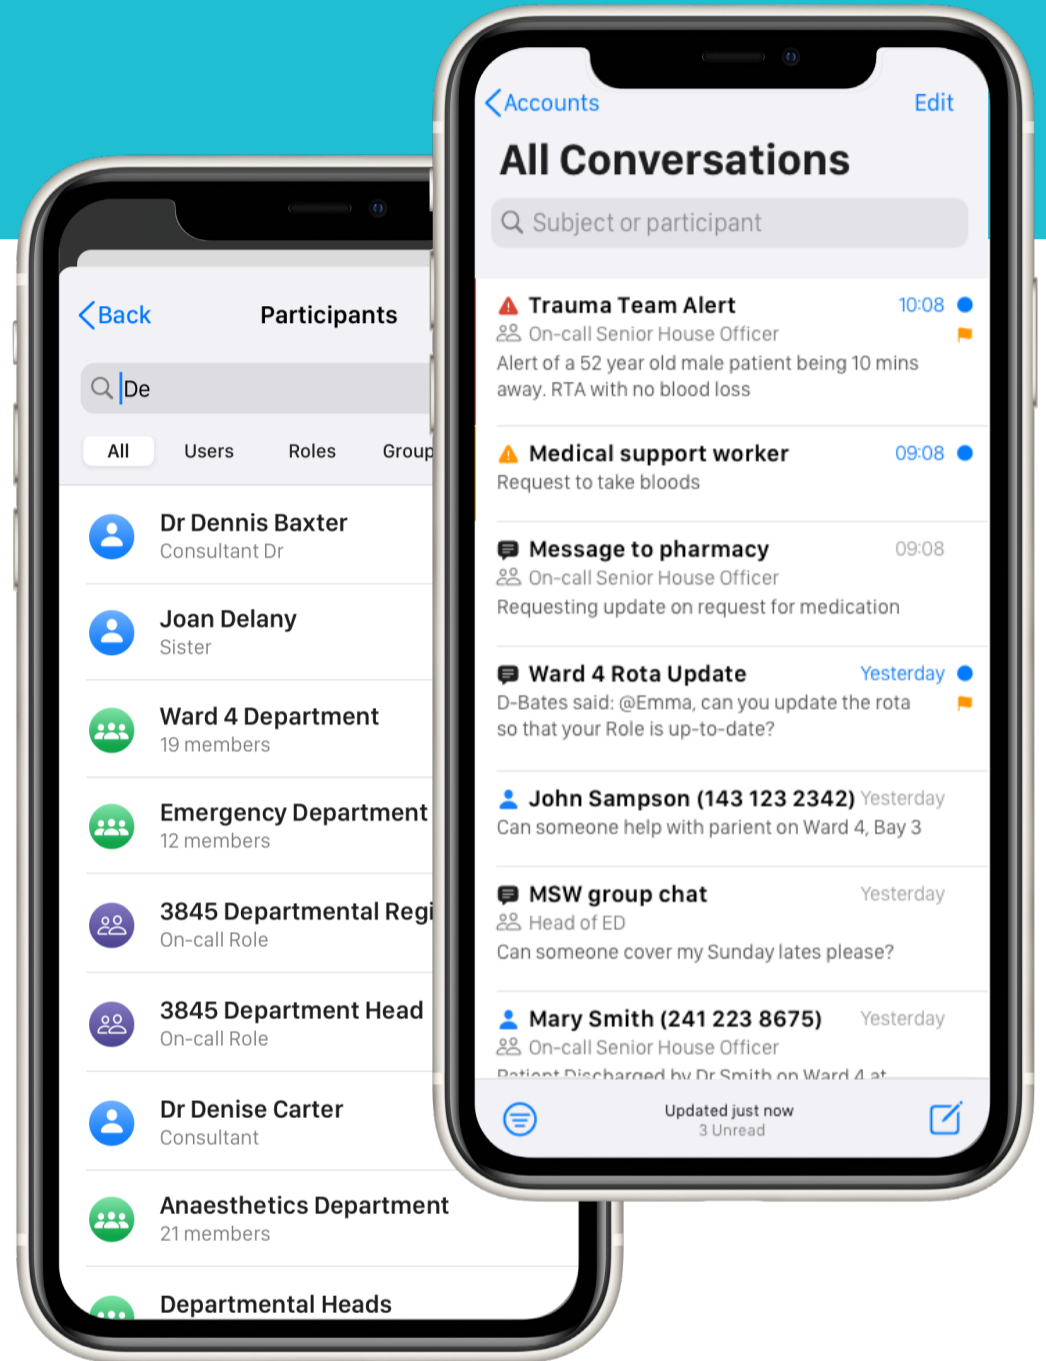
Back

Participants

De

All Users Roles Group

Dr Dennis Baxter
Consultant Dr

Joan Delany
Sister

Ward 4 Department
19 members

Emergency Department
12 members

3845 Departmental Regi
On-call Role

3845 Department Head
On-call Role

Dr Denise Carter
Consultant

Anaesthetics Department
21 members

Departmental Heads

Accounts Edit

All Conversations

Subject or participant

Trauma Team Alert 10:08
On-call Senior House Officer
Alert of a 52 year old male patient being 10 mins away. RTA with no blood loss

Medical support worker 09:08
Request to take bloods

Message to pharmacy 09:08
On-call Senior House Officer
Requesting update on request for medication

Ward 4 Rota Update Yesterday
D-Bates said: @Emma, can you update the rota so that your Role is up-to-date?

John Sampson (143 123 2342) Yesterday
Can someone help with parient on Ward 4, Bay 3

MSW group chat Yesterday
Head of ED
Can someone cover my Sunday lates please?

Mary Smith (241 223 8675) Yesterday
On-call Senior House Officer
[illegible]

Updated just now
3 Unread